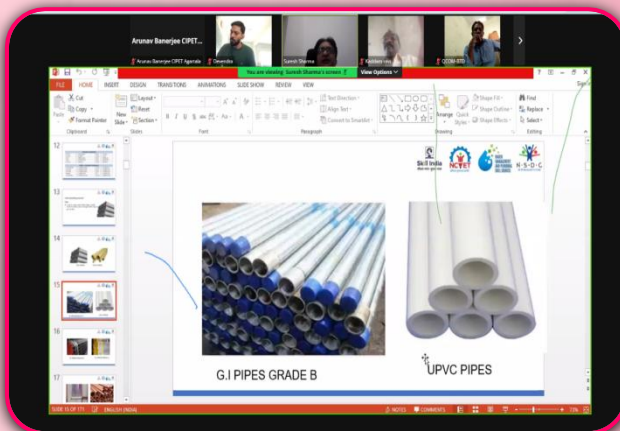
Arunav Banerjee CIPET...

Arunav Banerjee CIPET Agartala

Devendra

Suresh Sharma

Kaldeep

QCOM-BTD

You are viewing Suresh Sharma's screen

View Options

FILE HOME INSERT DESIGN TRANSITIONS ANIMATIONS SLIDE SHOW REVIEW VIEW

Cut

Copy

Format Painter

Paste

Clipboard

New Slide

Layout

Reset

Section

Slides

Font

Text Direction

Align Text

Convert to SmartArt

Paragraph

Arrange

Quick Styles

Shape Fill

Shape Outline

Shape Effects

Drawing

Find

Replace

Select

Editing

Sign in

12

13

14

15

16

17

Skill India

NCVET

NSDC

G.I PIPES GRADE B

UPVC PIPES

SLIDE 15 OF 171

ENGLISH (INDIA)

NOTES

COMMENTS

75%